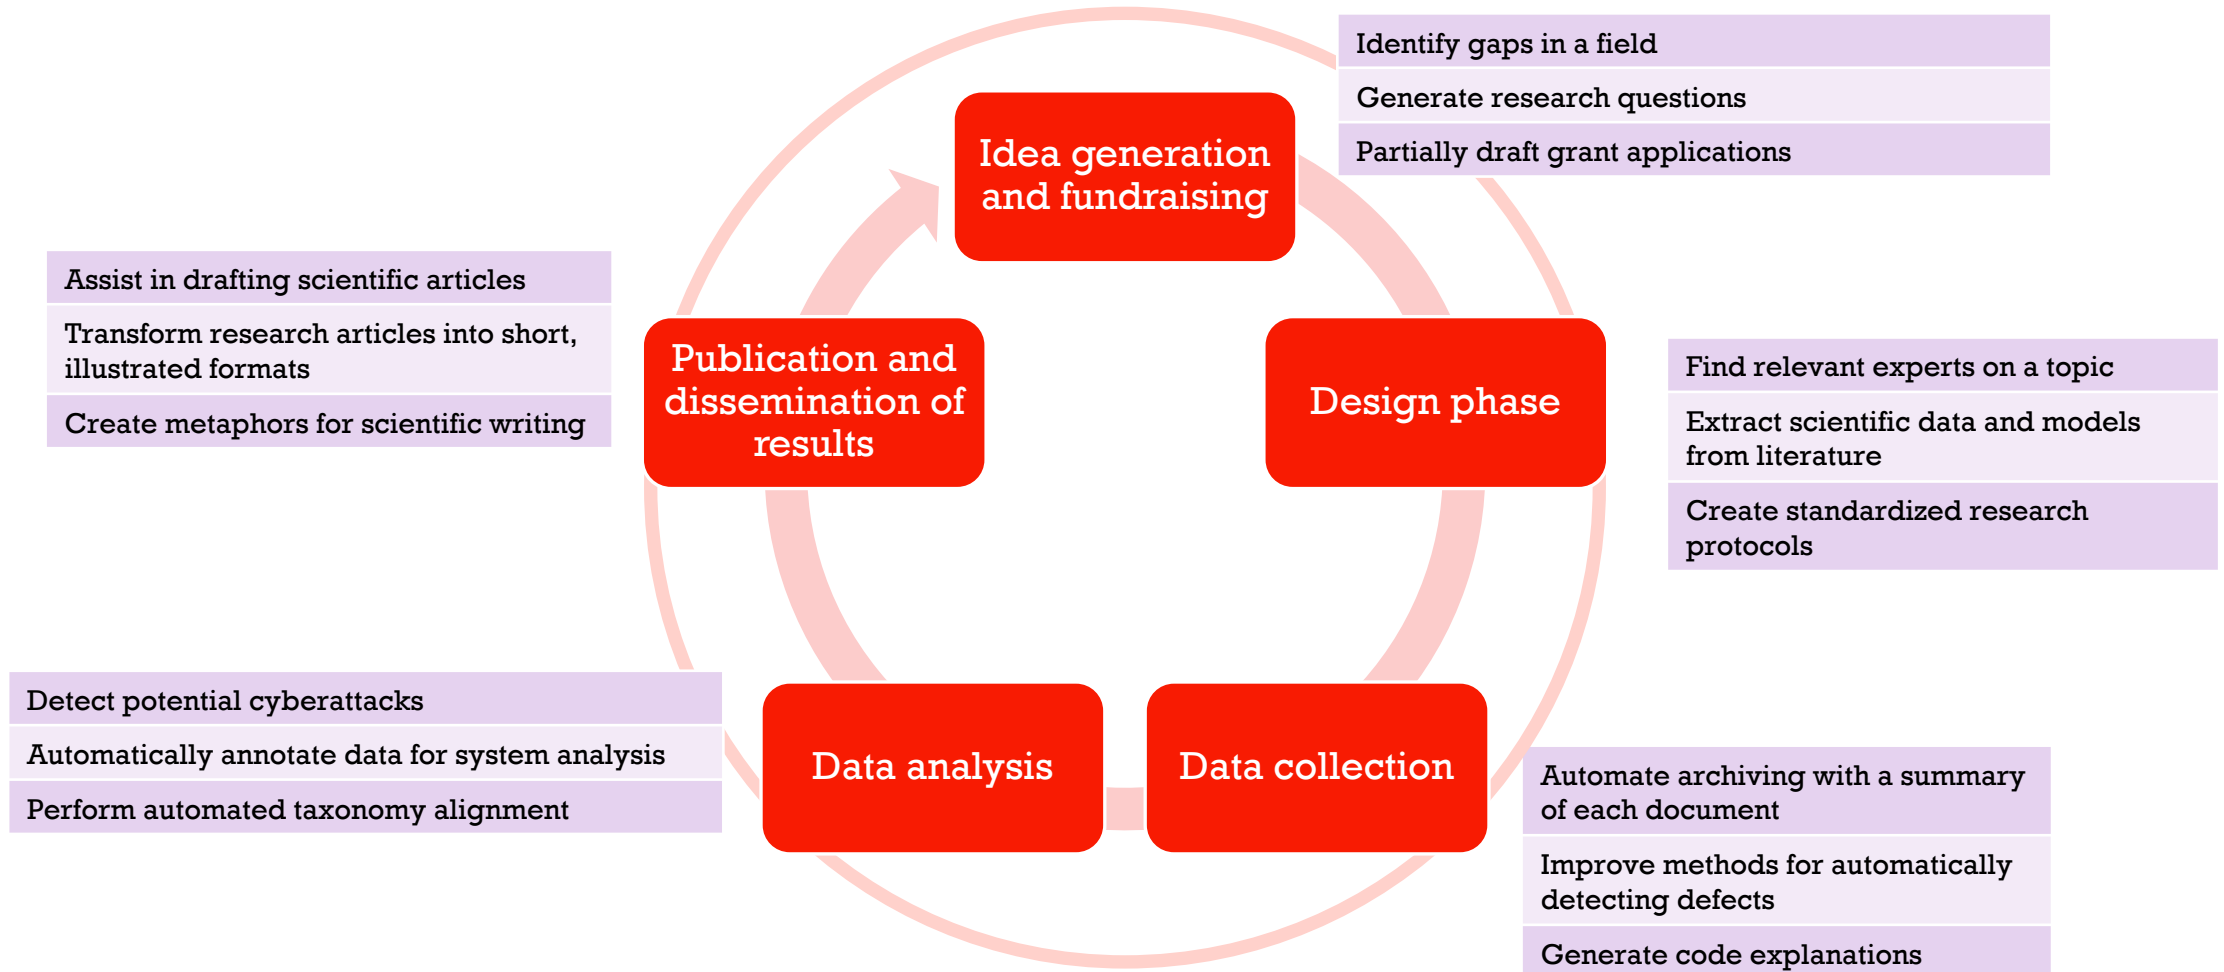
Identify gaps in a field

Generate research questions

Partially draft grant applications

Idea generation and fundraising

Assist in drafting scientific articles

Transform research articles into short, illustrated formats

Create metaphors for scientific writing

Publication and dissemination of results

Design phase

Find relevant experts on a topic

Extract scientific data and models from literature

Create standardized research protocols

Detect potential cyberattacks

Automatically annotate data for system analysis

Perform automated taxonomy alignment

Data analysis

Data collection

Automate archiving with a summary of each document

Improve methods for automatically detecting defects

Generate code explanations